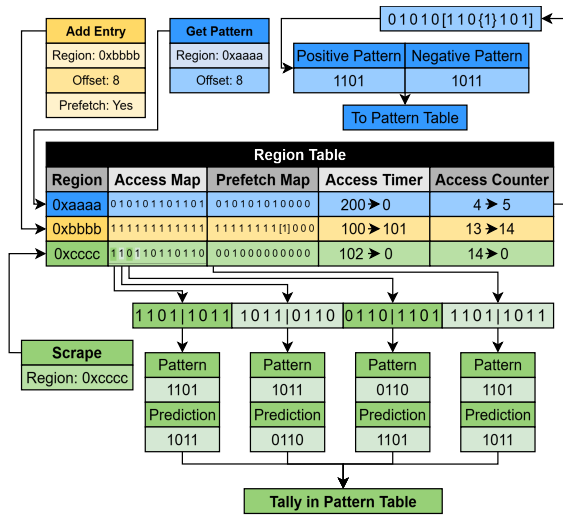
Add Entry
Region: 0xbbbb
Offset: 8
Prefetch: Yes

Get Pattern
Region: 0xaaaa
Offset: 8

0 1 0 1 0 [1 1 0 {1} 1 0 1]

| Positive Pattern | Negative Pattern |
|---|---|
| 1101 | 1011 |

To Pattern Table

Region Table

| Region | Access Map | Prefetch Map | Access Timer | Access Counter |
|---|---|---|---|---|
| 0xaaaa | 0 1 0 1 0 1 1 0 1 1 0 1 | 0 1 0 1 0 1 0 0 0 0 0 | 200 ➤ 0 | 4 ➤ 5 |
| 0xbbbb | 1 1 1 1 1 1 1 1 1 1 1 1 | 1 1 1 1 1 1 1 1 [1] 0 0 0 | 100 ➤ 101 | 13 ➤ 14 |
| 0xcccc | 1 1 0 1 1 0 1 1 0 1 1 0 | 0 0 1 0 0 0 0 0 0 0 0 | 102 ➤ 0 | 14 ➤ 0 |

1 1 0 1 | 1 0 1 1
1 0 1 1 | 0 1 1 0
0 1 1 0 | 1 1 0 1
1 1 0 1 | 1 0 1 1

Scrape
Region: 0xcccc

Pattern
1101
Prediction
1011

Pattern
1011
Prediction
0110

Pattern
0110
Prediction
1101

Pattern
1101
Prediction
1011

Tally in Pattern Table